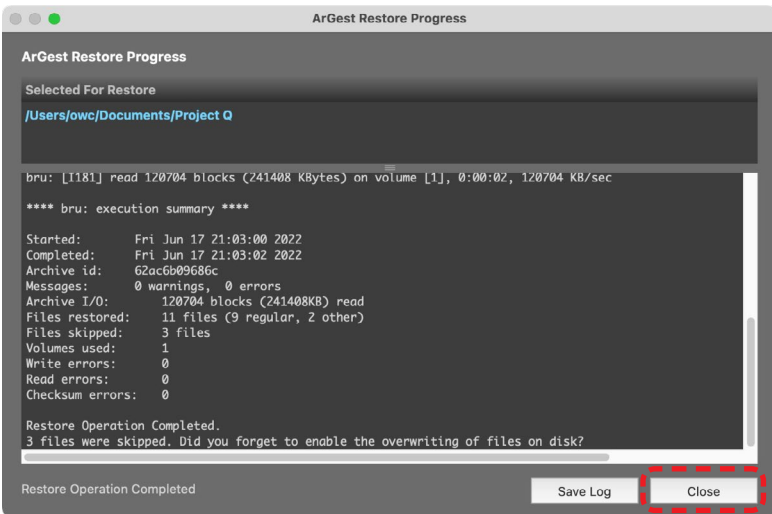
ArGest Restore Progress

ArGest Restore Progress

Selected For Restore

/Users/owc/Documents/Project Q

bru: [I181] read 120704 blocks (241408 KBytes) on volume [1], 0:00:02, 120704 KB/sec

**** bru: execution summary ****

Started: Fri Jun 17 21:03:00 2022
Completed: Fri Jun 17 21:03:02 2022
Archive id: 62ac6b09686c
Messages: 0 warnings, 0 errors
Archive I/O: 120704 blocks (241408KB) read
Files restored: 11 files (9 regular, 2 other)
Files skipped: 3 files
Volumes used: 1
Write errors: 0
Read errors: 0
Checksum errors: 0

Restore Operation Completed.
3 files were skipped. Did you forget to enable the overwriting of files on disk?

Restore Operation Completed

Save Log

Close